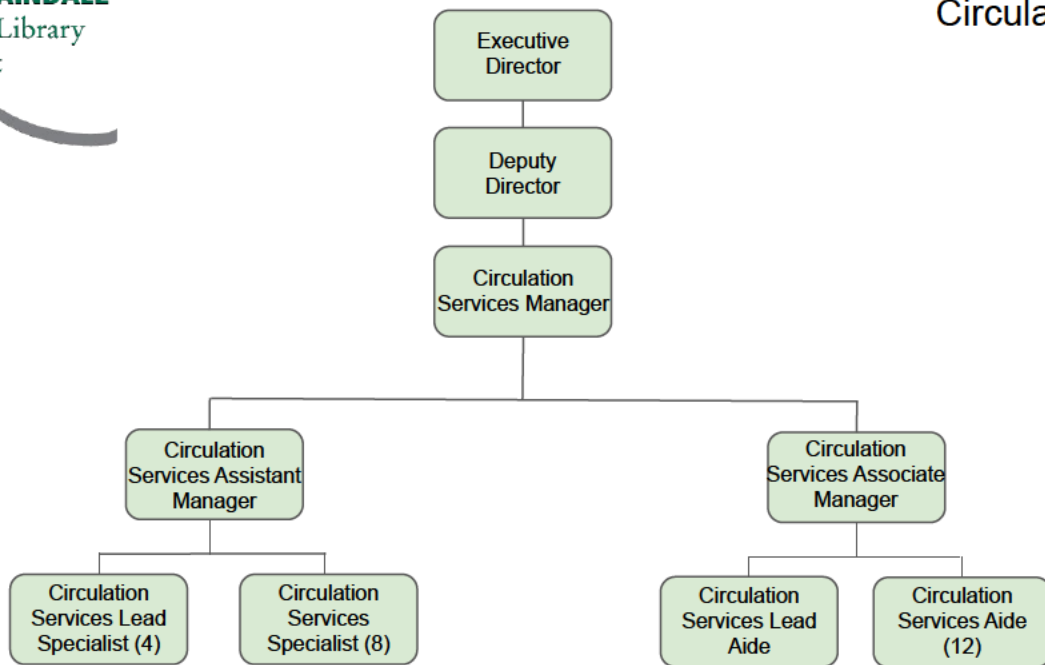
AINDALE
Library

Circula

Executive Director

Deputy Director

Circulation Services Manager

Circulation Services Assistant Manager

Circulation Services Associate Manager

Circulation Services Lead Specialist (4)

Circulation Services Specialist (8)

Circulation Services Lead Aide

Circulation Services Aide (12)